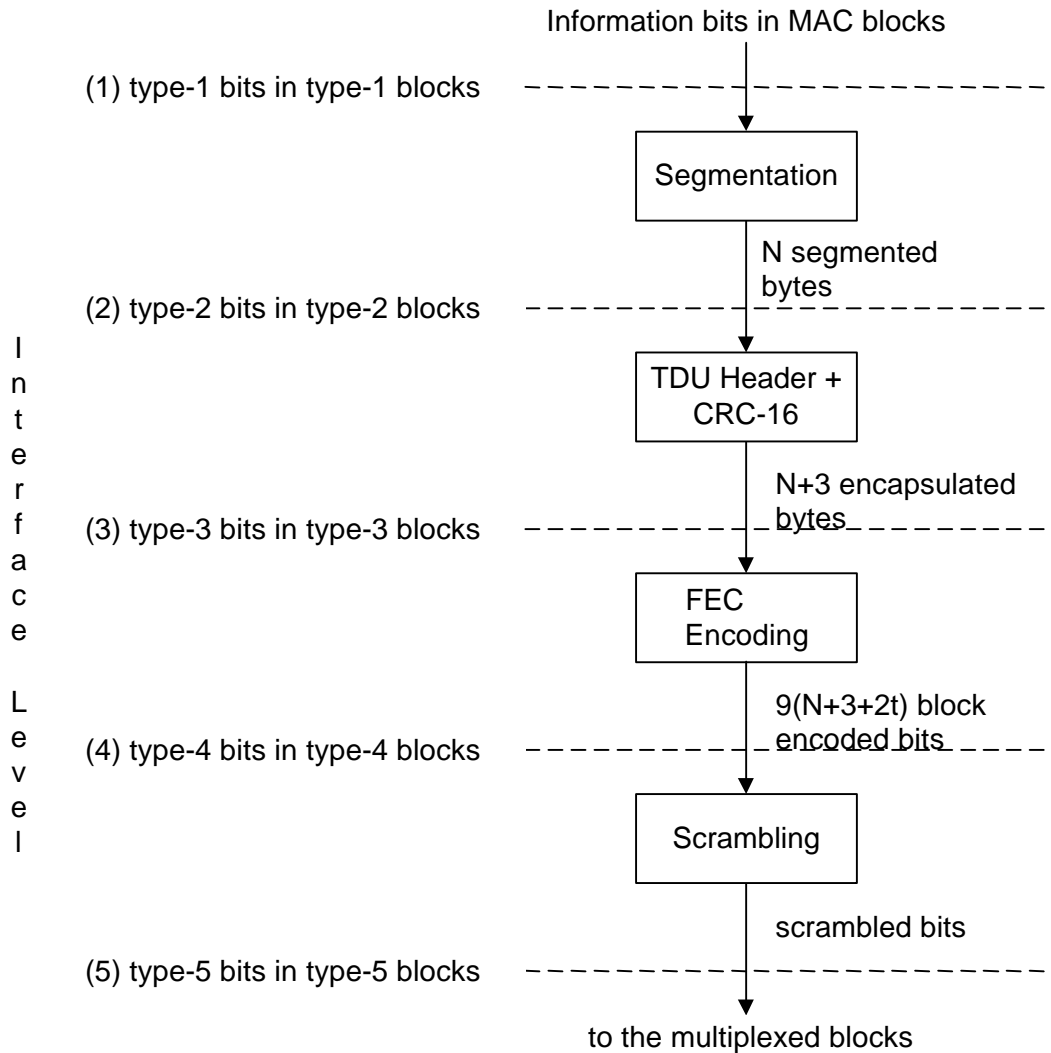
Information bits in MAC blocks

(1) type-1 bits in type-1 blocks

Segmentation

N segmented bytes

(2) type-2 bits in type-2 blocks

Interface Level

TDU Header + CRC-16

N+3 encapsulated bytes

(3) type-3 bits in type-3 blocks

FEC Encoding

9(N+3+2t) block encoded bits

(4) type-4 bits in type-4 blocks

Scrambling

scrambled bits

(5) type-5 bits in type-5 blocks

to the multiplexed blocks